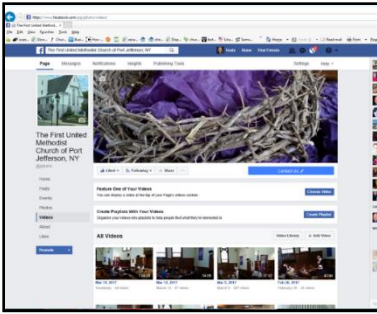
https://www.facebook.com/.../videos

The First United Method...

File Edit View Favorites Tools Help

The First United Methodist Church of Port Jefferson, NY

Home Find Friends

Page Messages Notifications Insights Publishing Tools

Settings Help

The First United Methodist Church of Port Jefferson, NY

Home
Posts
Events
Photos
Videos
About
Likes

Promote

Liked Following Share ...

Contact Us

Feature One of Your Videos
You can display a video at the top of your Page's videos section.

Choose Video

Create Playlists With Your Videos
Organize your videos into playlists to help people find what they're interested in.

Create Playlist

All Videos

Videos Library + Add Video

Mar 19, 2017
Mar 12, 2017
Mar 5, 2017
Feb 26, 2017